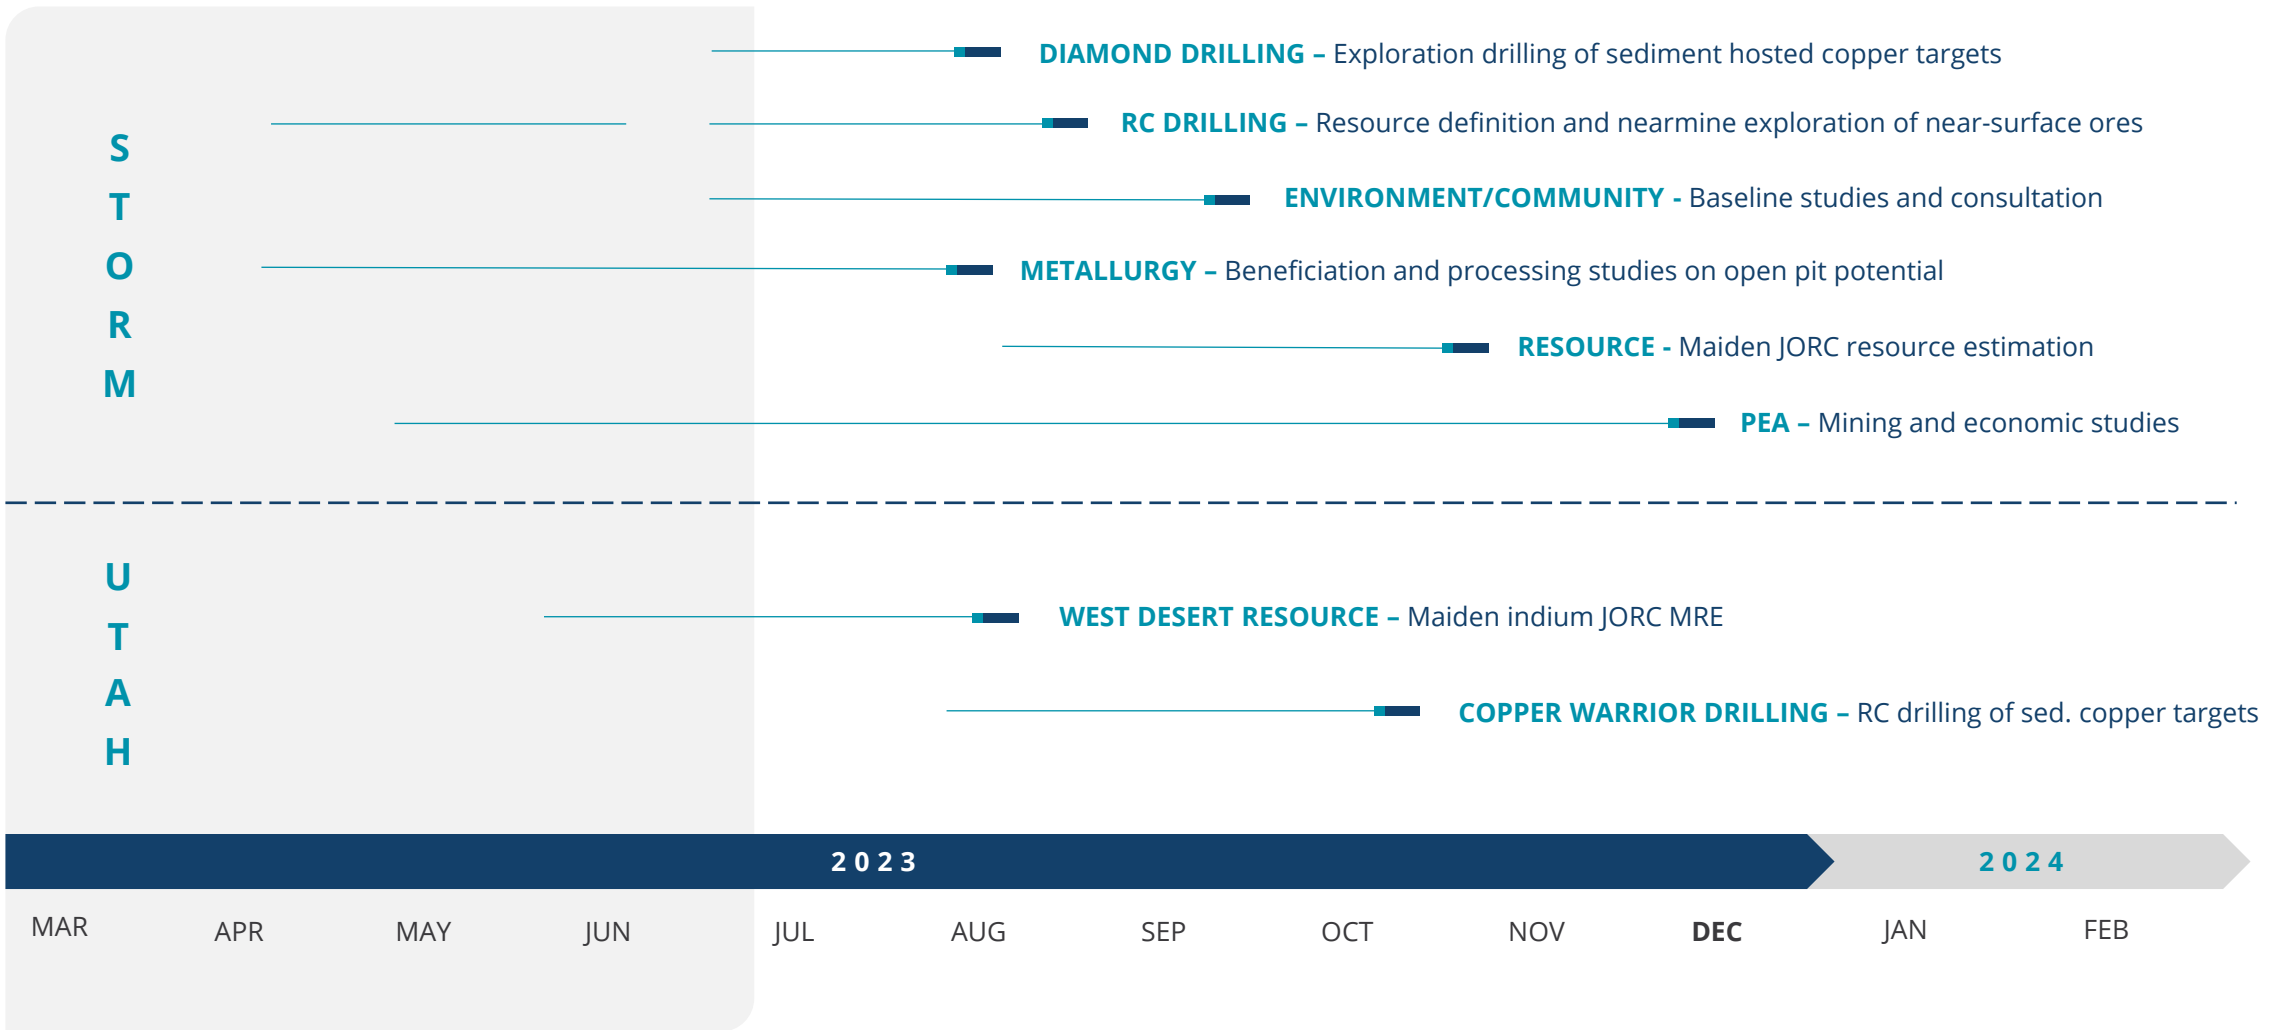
STORM

DIAMOND DRILLING – Exploration drilling of sediment hosted copper targets

RC DRILLING – Resource definition and nearmine exploration of near-surface ores

ENVIRONMENT/COMMUNITY - Baseline studies and consultation

METALLURGY – Beneficiation and processing studies on open pit potential

RESOURCE - Maiden JORC resource estimation

PEA – Mining and economic studies

UTAH

WEST DESERT RESOURCE – Maiden indium JORC MRE

COPPER WARRIOR DRILLING – RC drilling of sed. copper targets

2023

2024

MAR APR MAY JUN JUL AUG SEP OCT NOV DEC JAN FEB